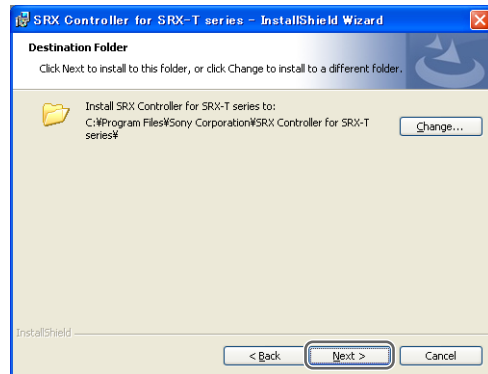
SRX Controller for SRX-T series - InstallShield Wizard

Destination Folder

Click Next to install to this folder, or click Change to install to a different folder.

Install SRX Controller for SRX-T series to:
C:¥Program Files¥Sony Corporation¥SRX Controller for SRX-T series¥

Change...

InstallShield

< Back

Next >

Cancel